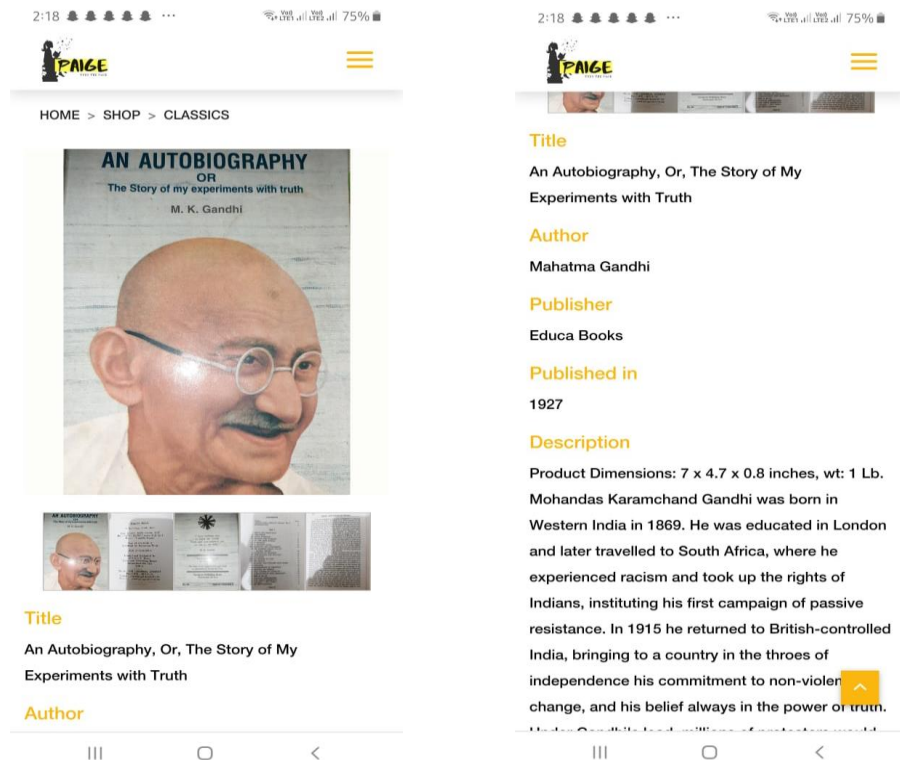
2:18 ... Vo8 LTE1 Vo8 LTE2 75%

RAIGE

HOME > SHOP > CLASSICS

AN AUTOBIOGRAPHY
OR
The Story of my experiments with truth
M. K. Gandhi

Title

An Autobiography, Or, The Story of My Experiments with Truth

Author

2:18 ... Vo8 LTE1 Vo8 LTE2 75%

RAIGE

Title

An Autobiography, Or, The Story of My Experiments with Truth

Author

Mahatma Gandhi

Publisher

Educa Books

Published in

1927

Description

Product Dimensions: 7 x 4.7 x 0.8 inches, wt: 1 Lb. Mohandas Karamchand Gandhi was born in Western India in 1869. He was educated in London and later travelled to South Africa, where he experienced racism and took up the rights of Indians, instituting his first campaign of passive resistance. In 1915 he returned to British-controlled India, bringing to a country in the throes of independence his commitment to non-violen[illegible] change, and his belief always in the power of truth. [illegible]